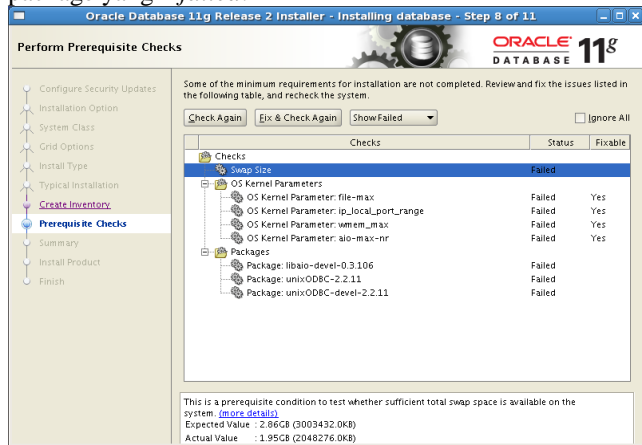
Oracle Database 11g Release 2 Installer - Installing database - Step 8 of 11

Perform Prerequisite Checks

ORACLE DATABASE 11g

Configure Security Updates
Installation Option
System Class
Grid Options
Install Type
Typical Installation
Create Inventory
Prerequisite Checks
Summary
Install Product
Finish

Some of the minimum requirements for installation are not completed. Review and fix the issues listed in the following table, and recheck the system.

Check Again | Fix & Check Again | Show Failed | Ignore All

| Checks | Status | Fixable |
|---|---|---|
| Checks | | |
| Swap Size | Failed | |
| OS Kernel Parameters | | |
| OS Kernel Parameter: file-max | Failed | Yes |
| OS Kernel Parameter: ip_local_port_range | Failed | Yes |
| OS Kernel Parameter: wmem_max | Failed | Yes |
| OS Kernel Parameter: aio-max-nr | Failed | Yes |
| Packages | | |
| Package: libaio-devel-0.3.106 | Failed | |
| Package: unixODBC-2.2.11 | Failed | |
| Package: unixODBC-devel-2.2.11 | Failed | |

This is a prerequisite condition to test whether sufficient total swap space is available on the system. (more details)
Expected Value : 2.86GB (3003432.0KB)
Actual Value : 1.95GB (2048276.0KB)